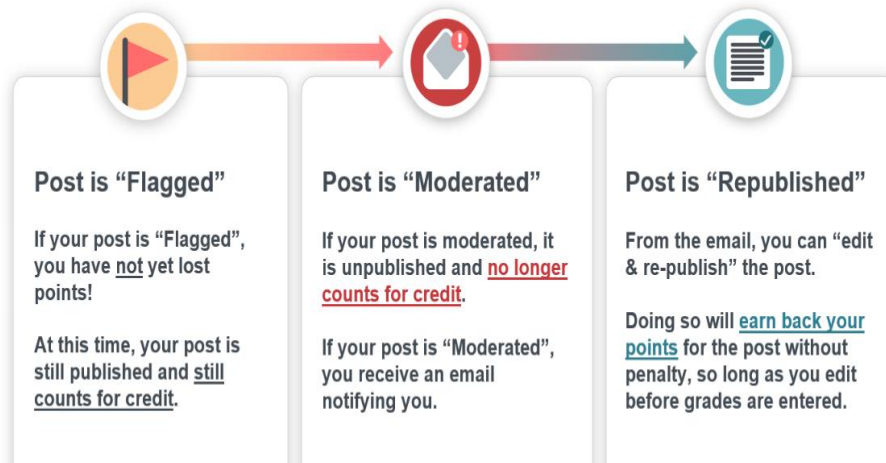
Post is “Flagged”

If your post is “Flagged”, you have not yet lost points!

At this time, your post is still published and still counts for credit.

Post is “Moderated”

If your post is moderated, it is unpublished and no longer counts for credit.

If your post is “Moderated”, you receive an email notifying you.

Post is “Republished”

From the email, you can “edit & re-publish” the post.

Doing so will earn back your points for the post without penalty, so long as you edit before grades are entered.